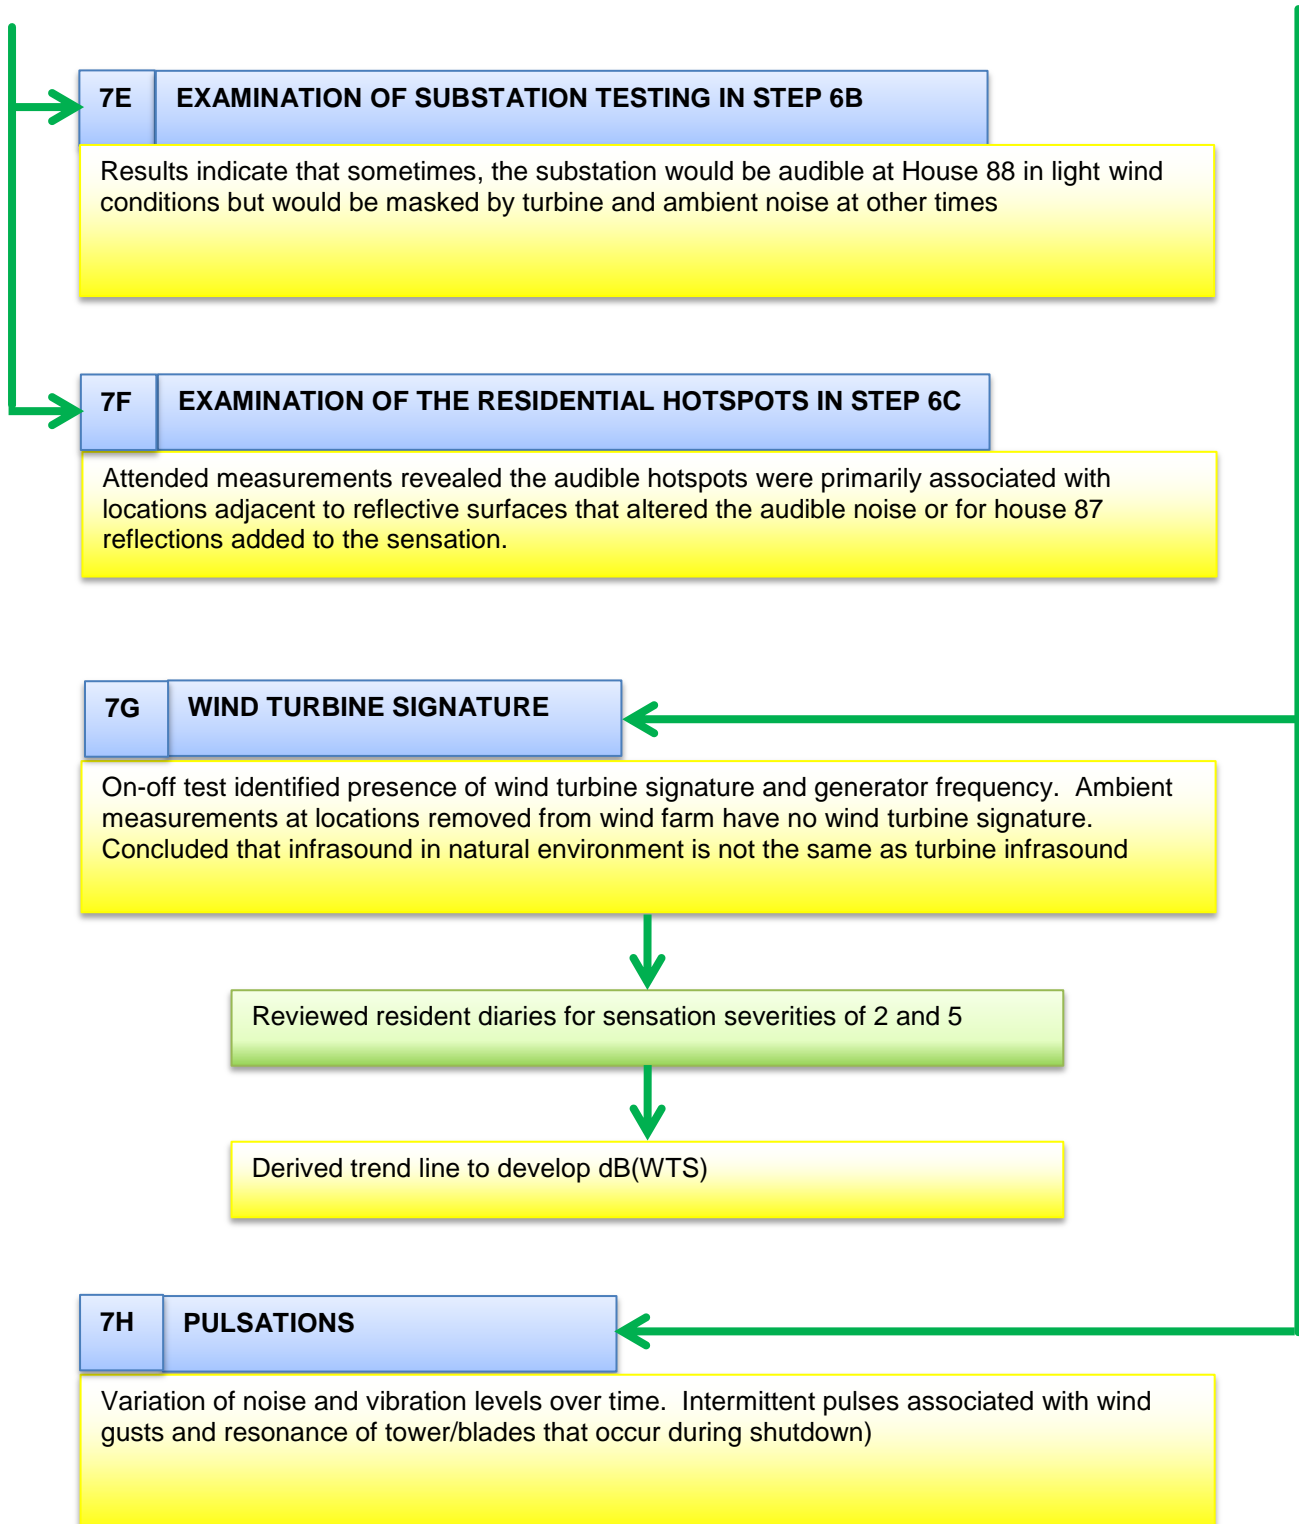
7E

EXAMINATION OF SUBSTATION TESTING IN STEP 6B

Results indicate that sometimes, the substation would be audible at House 88 in light wind conditions but would be masked by turbine and ambient noise at other times

7F

EXAMINATION OF THE RESIDENTIAL HOTSPOTS IN STEP 6C

Attended measurements revealed the audible hotspots were primarily associated with locations adjacent to reflective surfaces that altered the audible noise or for house 87 reflections added to the sensation.

7G

WIND TURBINE SIGNATURE

On-off test identified presence of wind turbine signature and generator frequency. Ambient measurements at locations removed from wind farm have no wind turbine signature. Concluded that infrasound in natural environment is not the same as turbine infrasound

Reviewed resident diaries for sensation severities of 2 and 5

Derived trend line to develop dB(WTS)

7H

PULSATIONS

Variation of noise and vibration levels over time. Intermittent pulses associated with wind gusts and resonance of tower/blades that occur during shutdown)